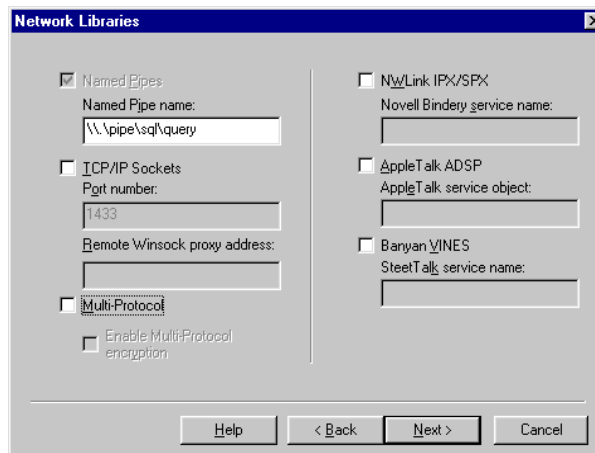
Network Libraries

Named Pipes

Named Pipe name:

\\.\pipe\sql\query

TCP/IP Sockets

Port number:

1433

Remote Winsock proxy address:

Multi-Protocol

Enable Multi-Protocol encryption

NWLink IPX/SPX

Novell Bindery service name:

AppleTalk ADSP

AppleTalk service object:

Banyan VINES

SteetTalk service name:

Help

< Back

Next >

Cancel